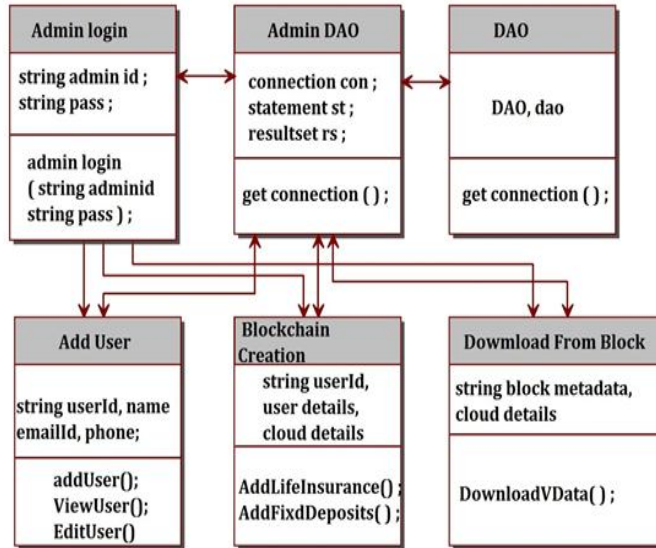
Admin login

string admin id ;
string pass ;

admin login
( string adminid
string pass ) ;

Admin DAO

connection con ;
statement st ;
resultset rs ;

get connection ( ) ;

DAO

DAO, dao

get connection ( ) ;

Add User

string userId, name
emailId, phone;

addUser();
ViewUser();
EditUser()

Blockchain Creation

string userId,
user details,
cloud details

AddLifeInsurance() ;
AddFixdDeposits( ) ;

Dowmload From Block

string block metadata,
cloud details

DownloadVData( ) ;